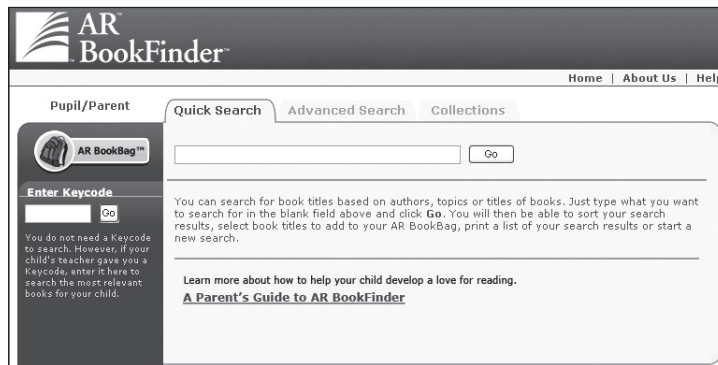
AR BookFinder™

Home | About Us | Help

Pupil/Parent

Quick Search | Advanced Search | Collections

AR BookBag™

Go

Enter Keycode

Go

You do not need a Keycode to search. However, if your child's teacher gave you a Keycode, enter it here to search the most relevant books for your child.

You can search for book titles based on authors, topics or titles of books. Just type what you want to search for in the blank field above and click **Go**. You will then be able to sort your search results, select book titles to add to your AR BookBag, print a list of your search results or start a new search.

Learn more about how to help your child develop a love for reading.

A Parent's Guide to AR BookFinder